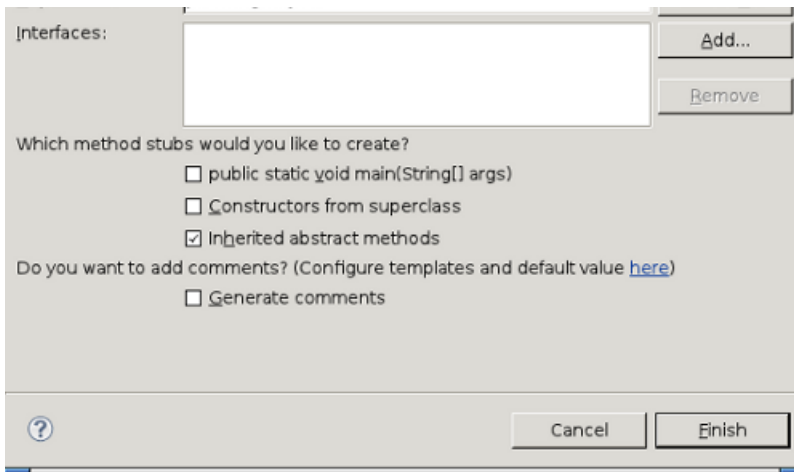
Interfaces:

Add...

Remove

Which method stubs would you like to create?

☐ public static void main(String[] args)

☐ Constructors from superclass

☑ Inherited abstract methods

Do you want to add comments? (Configure templates and default value here)

☐ Generate comments

?

Cancel

Finish